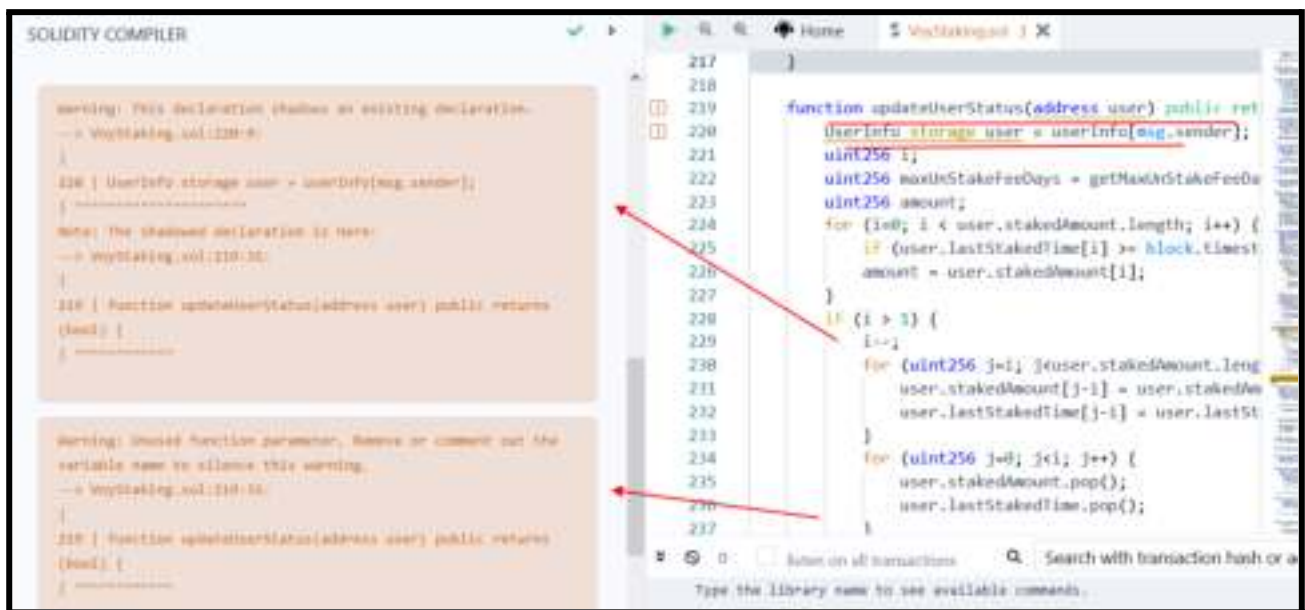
SOLIDITY COMPILER

Warning: This declaration shadows an existing declaration.
--> VoyStaking.sol:220:9:
|
220 | UserInfo storage user = userInfo[msg.sender];
| ^^^^^^^^^^^^^^^^^^^^^
Note: The shadowed declaration is here:
--> VoyStaking.sol:219:31:
|
219 | function updateUserStatus(address user) public returns (bool) {
| ^^^^^^^^^^^^

Warning: Unused function parameter. Remove or comment out the variable name to silence this warning.
--> VoyStaking.sol:219:31:
|
219 | function updateUserStatus(address user) public returns (bool) {
| ^^^^^^^^^^^^

Home VoyStaking.sol

217 }
218
219 function updateUserStatus(address user) public ret
220 UserInfo storage user = userInfo[msg.sender];
221 uint256 i;
222 uint256 maxUnStakeFeeDays = getMaxUnStakeFeeDa
223 uint256 amount;
224 for (i=0; i < user.stakedAmount.length; i++) {
225 if (user.lastStakedTime[i] >= block.timest
226 amount = user.stakedAmount[i];
227 }
228 if (i > 1) {
229 i--;
230 for (uint256 j=i; j<user.stakedAmount.leng
231 user.stakedAmount[j-i] = user.stakedAm
232 user.lastStakedTime[j-i] = user.lastSt
233 }
234 for (uint256 j=0; j<i; j++) {
235 user.stakedAmount.pop();
236 user.lastStakedTime.pop();
237 }

0 listen on all transactions Search with transaction hash or a

Type the library name to see available commands.